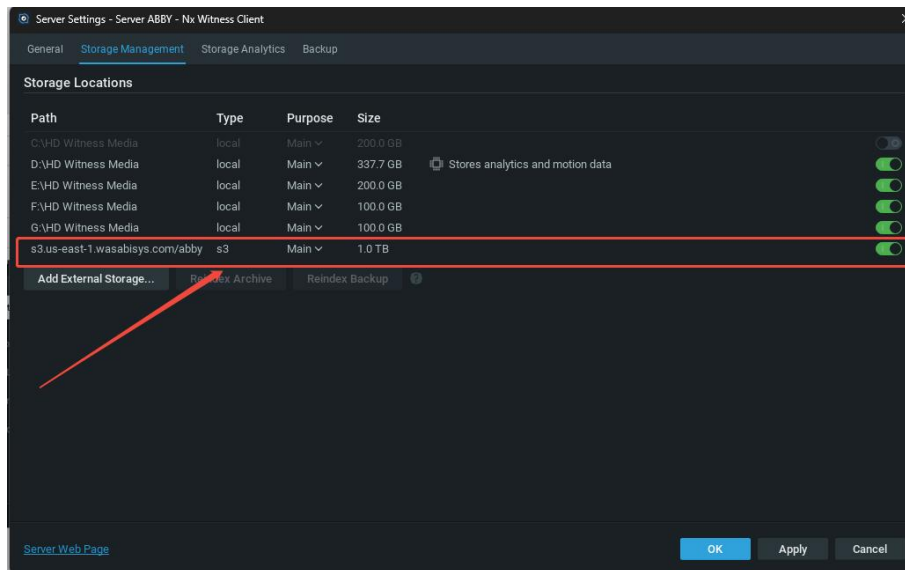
Server Settings - Server ABBY - Nx Witness Client

General Storage Management Storage Analytics Backup

Storage Locations

| Path | Type | Purpose | Size | |
|---|---|---|---|---|
| C:\HD Witness Media | local | Main | 200.0 GB | |
| D:\HD Witness Media | local | Main | 337.7 GB | Stores analytics and motion data |
| E:\HD Witness Media | local | Main | 200.0 GB | |
| F:\HD Witness Media | local | Main | 100.0 GB | |
| G:\HD Witness Media | local | Main | 100.0 GB | |
| s3.us-east-1.wasabisys.com/abby | s3 | Main | 1.0 TB | |

Add External Storage... Reindex Archive Reindex Backup

Server Web Page

OK Apply Cancel